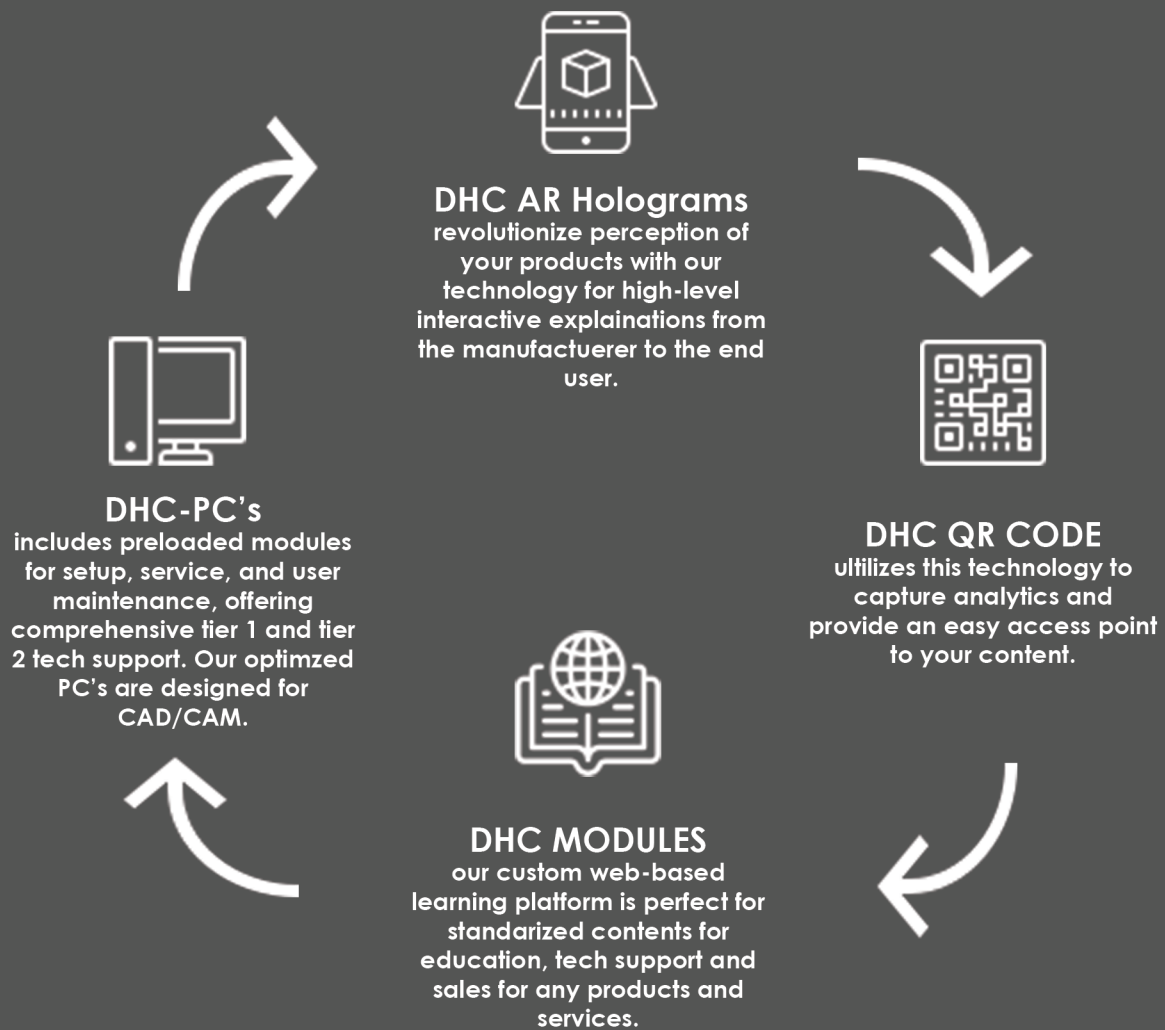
DHC AR Holograms
revolutionize perception of your products with our technology for high-level interactive explainations from the manufactuerer to the end user.

DHC QR CODE
ultilizes this technology to capture analytics and provide an easy access point to your content.

DHC MODULES
our custom web-based learning platform is perfect for standarized contents for education, tech support and sales for any products and services.

DHC-PC's
includes preloaded modules for setup, service, and user maintenance, offering comprehensive tier 1 and tier 2 tech support. Our optimzed PC's are designed for CAD/CAM.